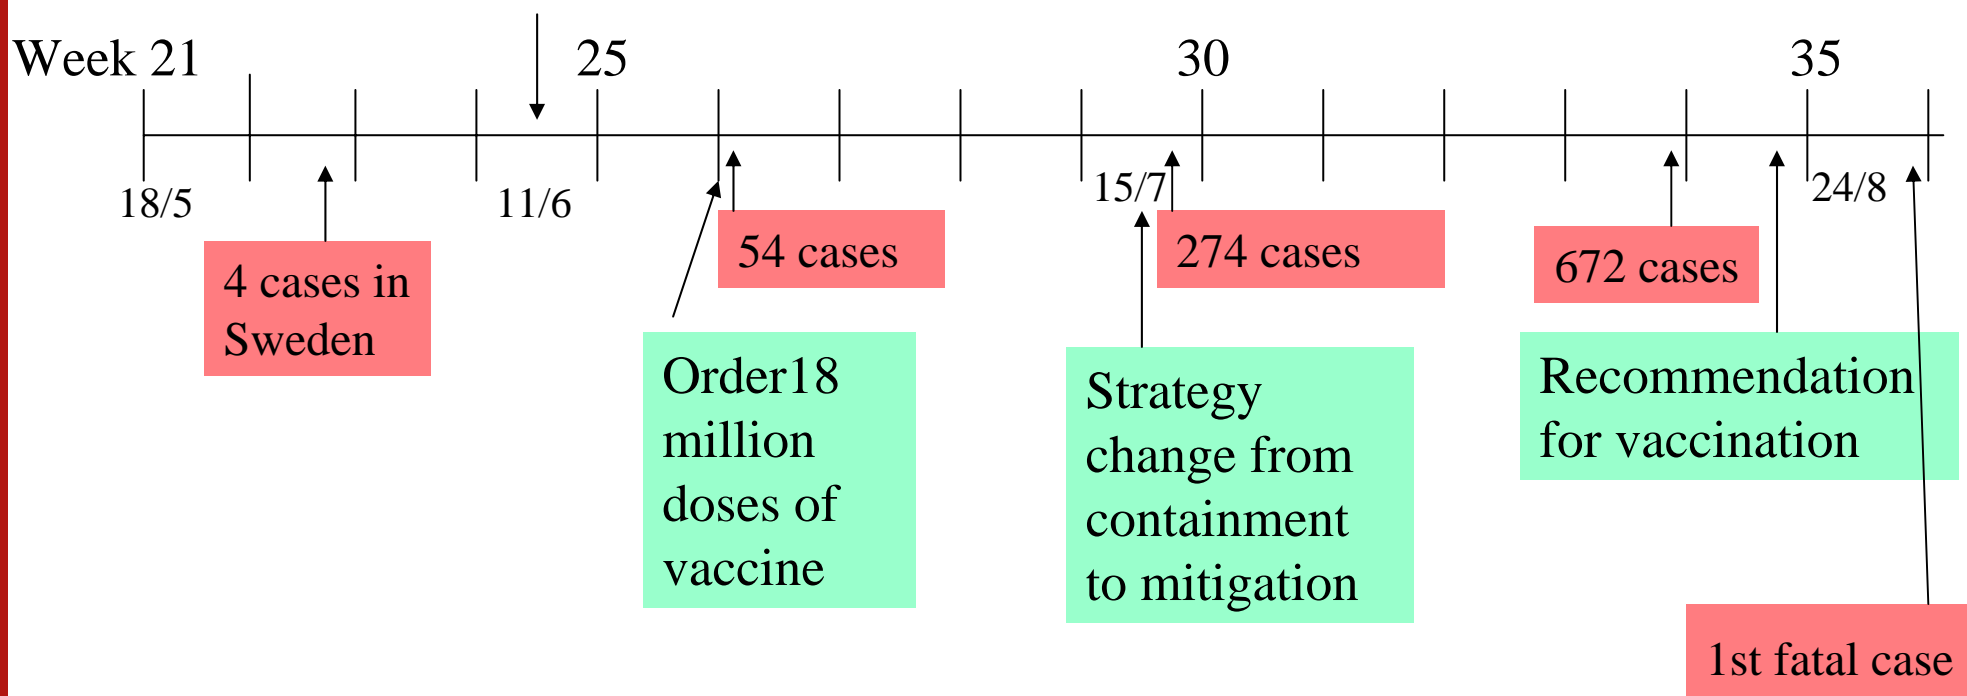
Week 21

25

30

35

18/5

11/6

15/7

24/8

4 cases in Sweden

54 cases

274 cases

672 cases

Order18 million doses of vaccine

Strategy change from containment to mitigation

Recommendation for vaccination

1st fatal case